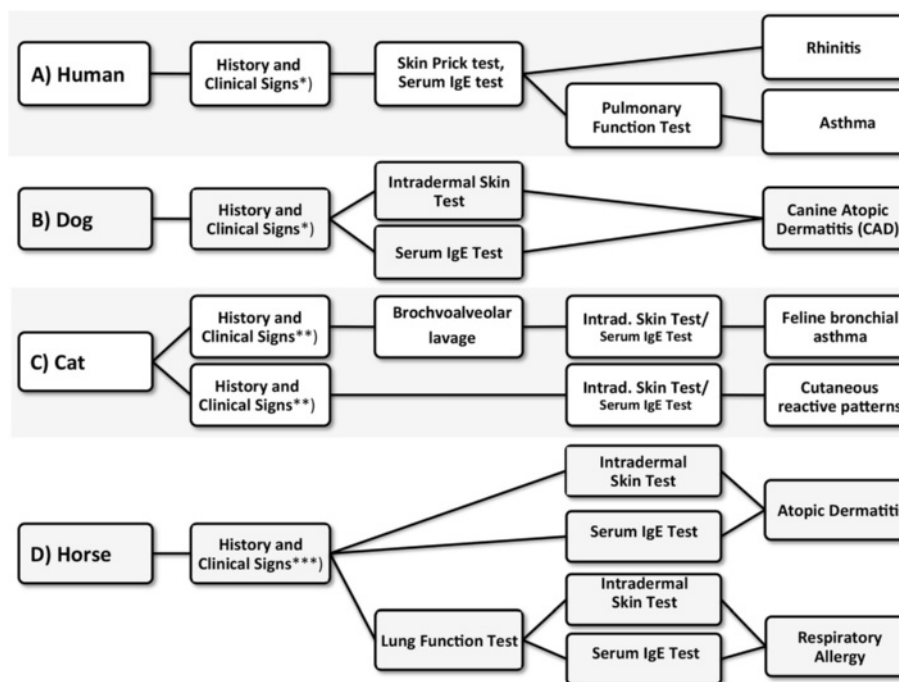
A) Human

History and Clinical Signs*)

Skin Prick test, Serum IgE test

Rhinitis

Pulmonary Function Test

Asthma

B) Dog

History and Clinical Signs*)

Intradermal Skin Test

Serum IgE Test

Canine Atopic Dermatitis (CAD)

C) Cat

History and Clinical Signs**)

Brochvoalveolar lavage

Intrad. Skin Test/ Serum IgE Test

Feline bronchial asthma

History and Clinical Signs**)

Intrad. Skin Test/ Serum IgE Test

Cutaneous reactive patterns

D) Horse

History and Clinical Signs***)

Intradermal Skin Test

Serum IgE Test

Atopic Dermatiti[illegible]

Lung Function Test

Intradermal Skin Test

Serum IgE Test

Respiratory Allergy